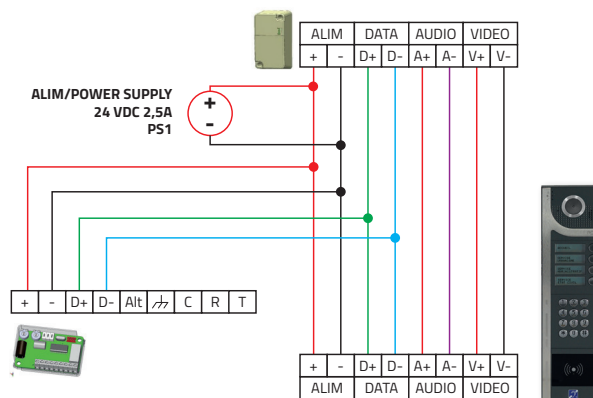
| ALIM | | DATA | | AUDIO | | VIDEO | |
|---|---|---|---|---|---|---|---|
| + | - | D+ | D- | A+ | A- | V+ | V- |

ALIM/POWER SUPPLY
24 VDC 2,5A
PS1

+
-

| + | - | D+ | D- | Alt | $\not\perp$ | C | R | T |
|---|---|---|---|---|---|---|---|---|

| + | - | D+ | D- | A+ | A- | V+ | V- |
|---|---|---|---|---|---|---|---|
| ALIM | | DATA | | AUDIO | | VIDEO | |